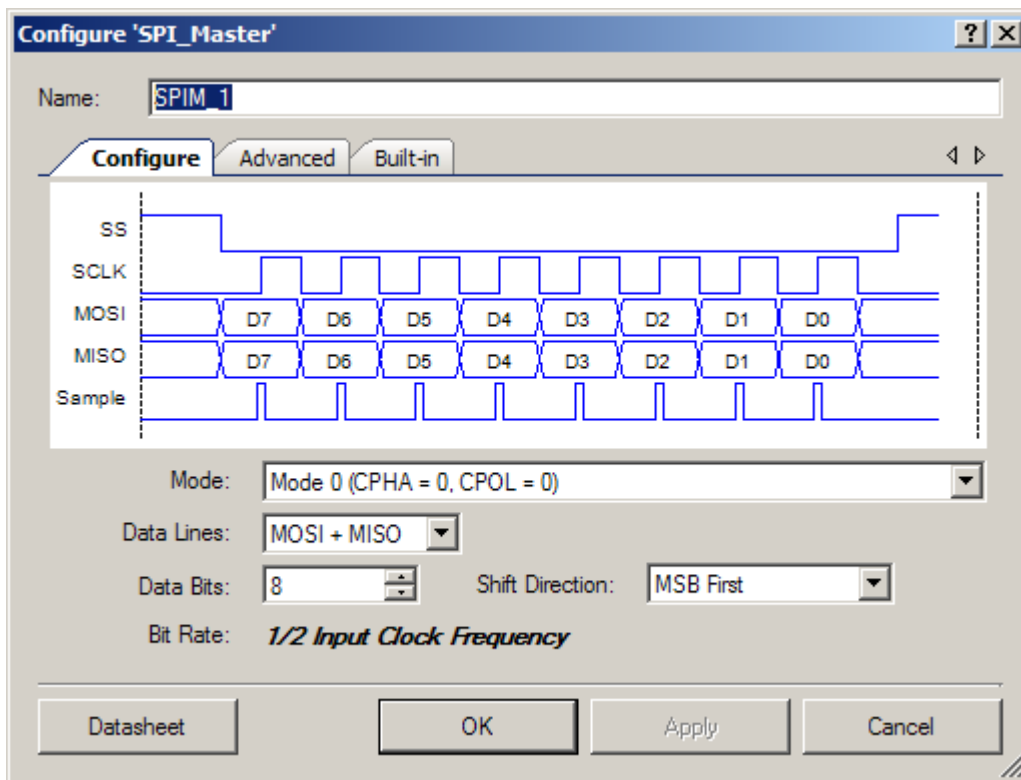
Configure 'SPI_Master'

?

X

Name: SPIM_1

Configure

Advanced

Built-in

SS

SCLK

MOSI

D7 D6 D5 D4 D3 D2 D1 D0

MISO

D7 D6 D5 D4 D3 D2 D1 D0

Sample

Mode: Mode 0 (CPHA = 0, CPOL = 0)

Data Lines: MOSI + MISO

Data Bits: 8

Shift Direction: MSB First

Bit Rate: 1/2 Input Clock Frequency

Datasheet

OK

Apply

Cancel